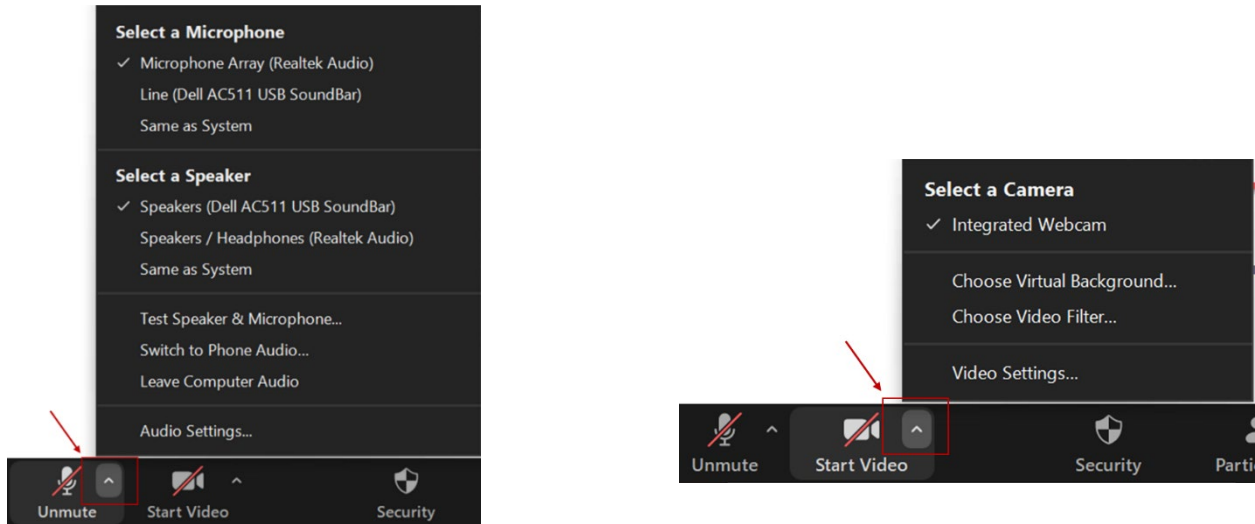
Select a Microphone
✓ Microphone Array (Realtek Audio)
Line (Dell AC511 USB SoundBar)
Same as System

Select a Speaker
✓ Speakers (Dell AC511 USB SoundBar)
Speakers / Headphones (Realtek Audio)
Same as System

Test Speaker & Microphone...
Switch to Phone Audio...
Leave Computer Audio

Audio Settings...

Unmute
Start Video
Security

Select a Camera
✓ Integrated Webcam

Choose Virtual Background...
Choose Video Filter...

Video Settings...

Unmute
Start Video
Security
Parti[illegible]